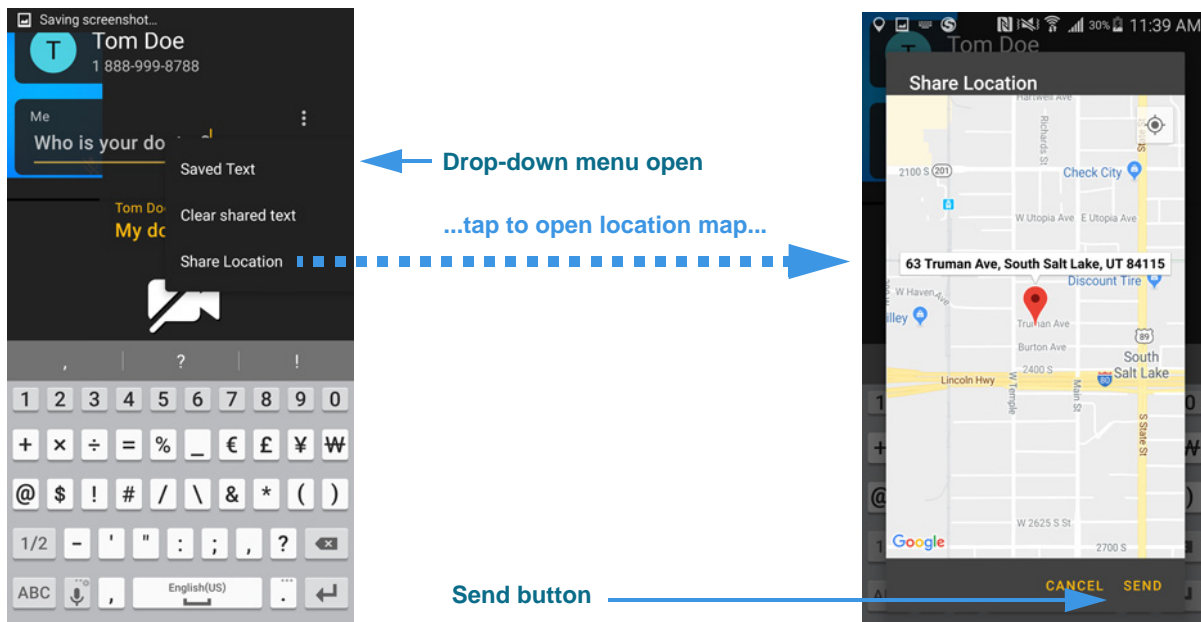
Saving screenshot...

T Tom Doe
1 888-999-8788

Me
Who is your do

Saved Text
Clear shared text
Share Location

Tom Do
My do

, ? !
1 2 3 4 5 6 7 8 9 0
+ × ÷ = % _ € £ ¥ ₩
@ $ ! # / \ & * ( )
1/2 - ' " : ; , ?
ABC , English(US) .

Drop-down menu open

...tap to open location map...

Send button

11:39 AM
30%
Tom Doe
Share Location
Hartwell Ave
Richards St
2100 S 201
Check City
W Utopia Ave E Utopia Ave
63 Truman Ave, South Salt Lake, UT 84115
W Haven Ave
Discount Tire
lley
Truman Ave
89
Burton Ave
South Salt Lake
2400 S
Lincoln Hwy
W Temple
Main St
80
S State St
W 2625 S St
2700 S
Google
CANCEL SEND